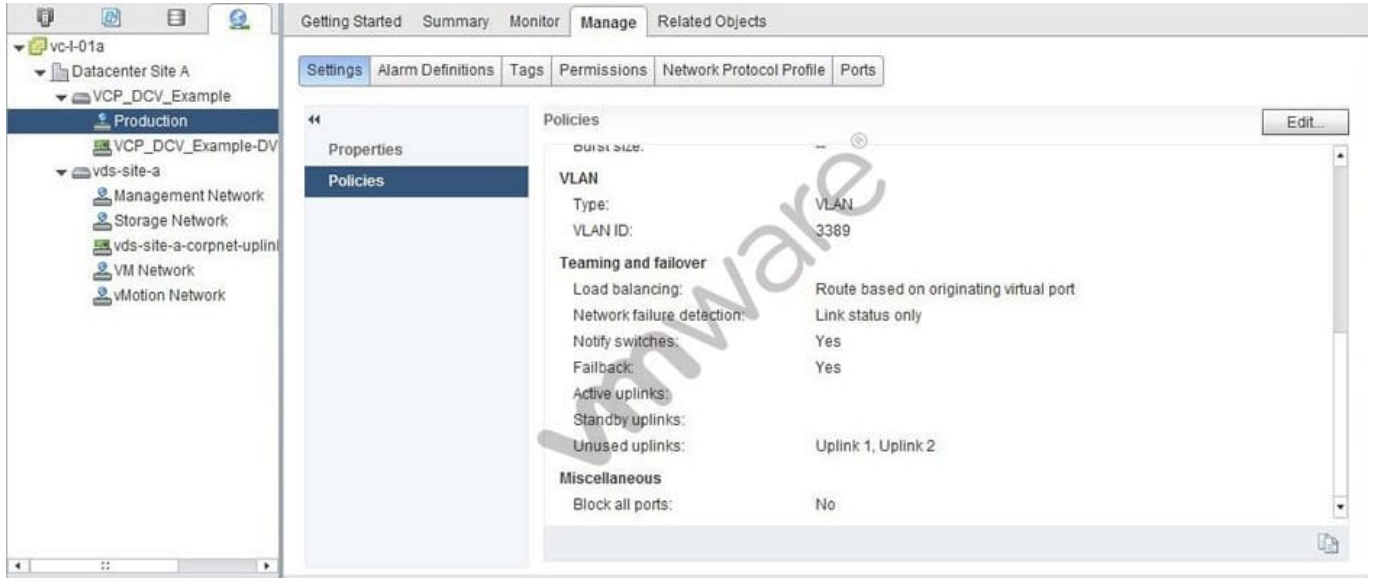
vc-l-01a
Datacenter Site A
VCP_DCV_Example
Production
VCP_DCV_Example-DV
vds-site-a
Management Network
Storage Network
vds-site-a-corpnet-uplinl
VM Network
vMotion Network

Getting Started Summary Monitor Manage Related Objects

Settings Alarm Definitions Tags Permissions Network Protocol Profile Ports

Properties
Policies

Policies
Edit...

Burst size: --

VLAN
Type: VLAN
VLAN ID: 3389

Teaming and failover
Load balancing: Route based on originating virtual port
Network failure detection: Link status only
Notify switches: Yes
Failback: Yes
Active uplinks:
Standby uplinks:
Unused uplinks: Uplink 1, Uplink 2

Miscellaneous
Block all ports: No

vmware®